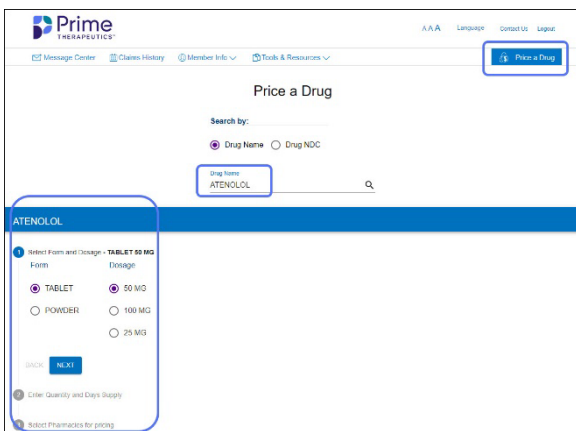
Prime THERAPEUTICS

AAA Language Contact Us Logout

Message Center Claims History Member Info Tools & Resources

Price a Drug

Price a Drug

Search by:

Drug Name Drug NDC

Drug Name
ATENOLOL

ATENOLOL

1 Select Form and Dosage - TABLET 50 MG

Form Dosage

TABLET 50 MG

POWDER 100 MG

25 MG

BACK NEXT

2 Enter Quantity and Days Supply

3 Select Pharmacies for pricing